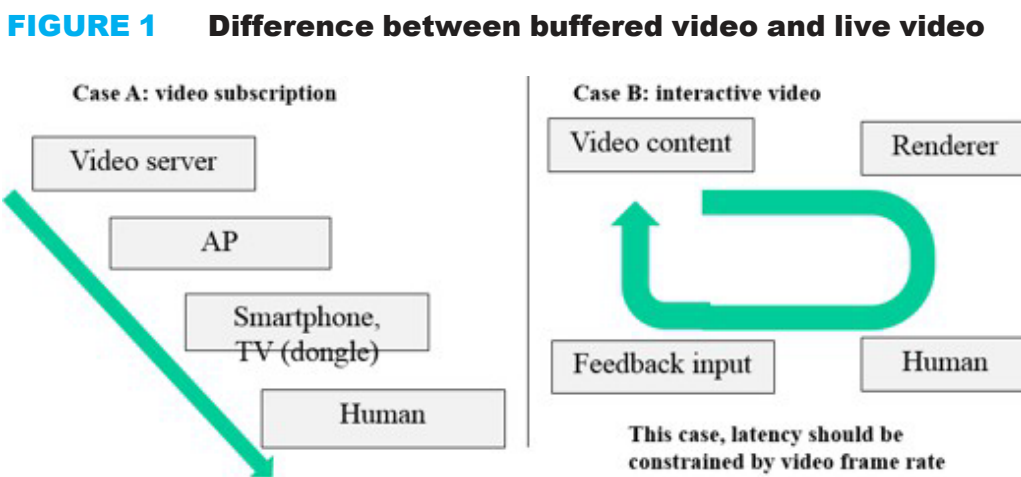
FIGURE 1 Difference between buffered video and live video

Case A: video subscription

Video server

AP

Smartphone, TV (dongle)

Human

Case B: interactive video

Video content

Renderer

Feedback input

Human

This case, latency should be constrained by video frame rate